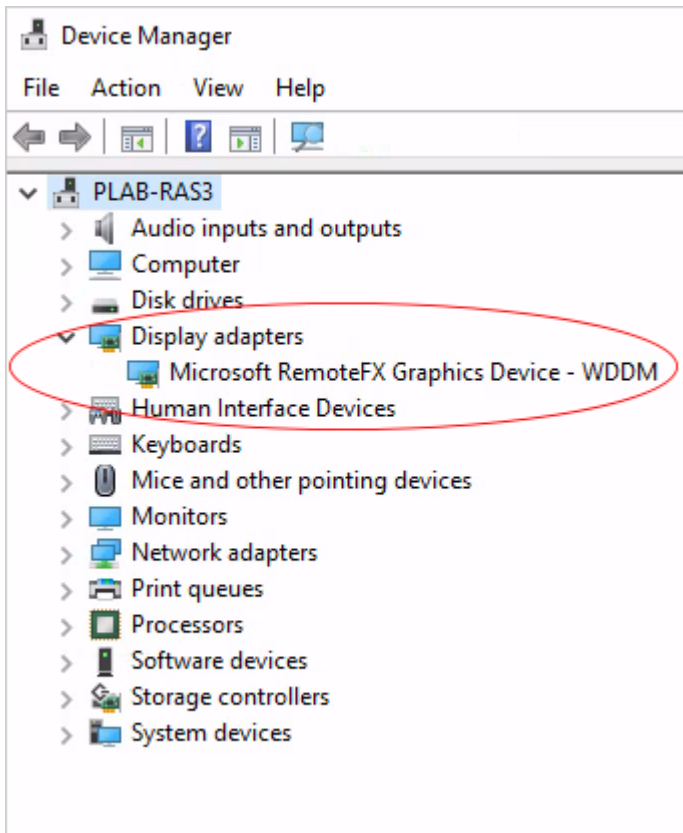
Device Manager

File Action View Help

PLAB-RAS3
Audio inputs and outputs
Computer
Disk drives
Display adapters
Microsoft RemoteFX Graphics Device - WDDM
Human Interface Devices
Keyboards
Mice and other pointing devices
Monitors
Network adapters
Print queues
Processors
Software devices
Storage controllers
System devices